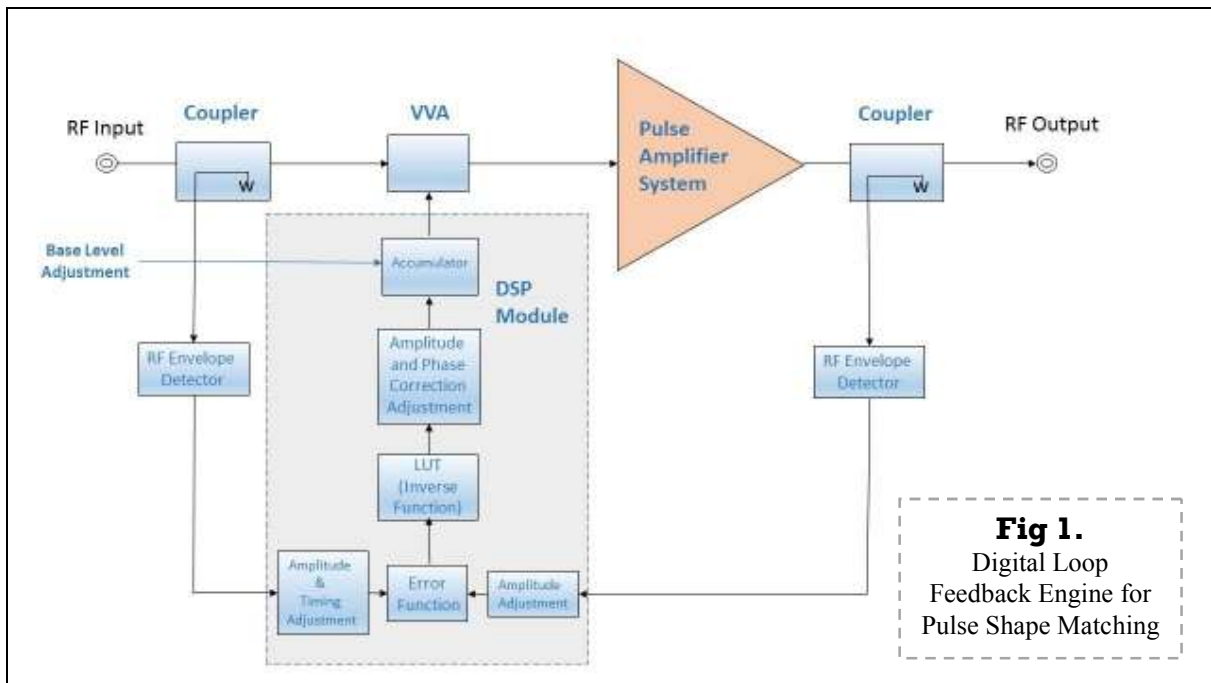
RF Input

Coupler

W

VVA

Pulse Amplifier System

Coupler

W

RF Output

Base Level Adjustment

Accumulator

DSP Module

RF Envelope Detector

Amplitude and Phase Correction Adjustment

RF Envelope Detector

LUT (Inverse Function)

Amplitude & Timing Adjustment

Error Function

Amplitude Adjustment

**Fig 1.**
Digital Loop Feedback Engine for Pulse Shape Matching